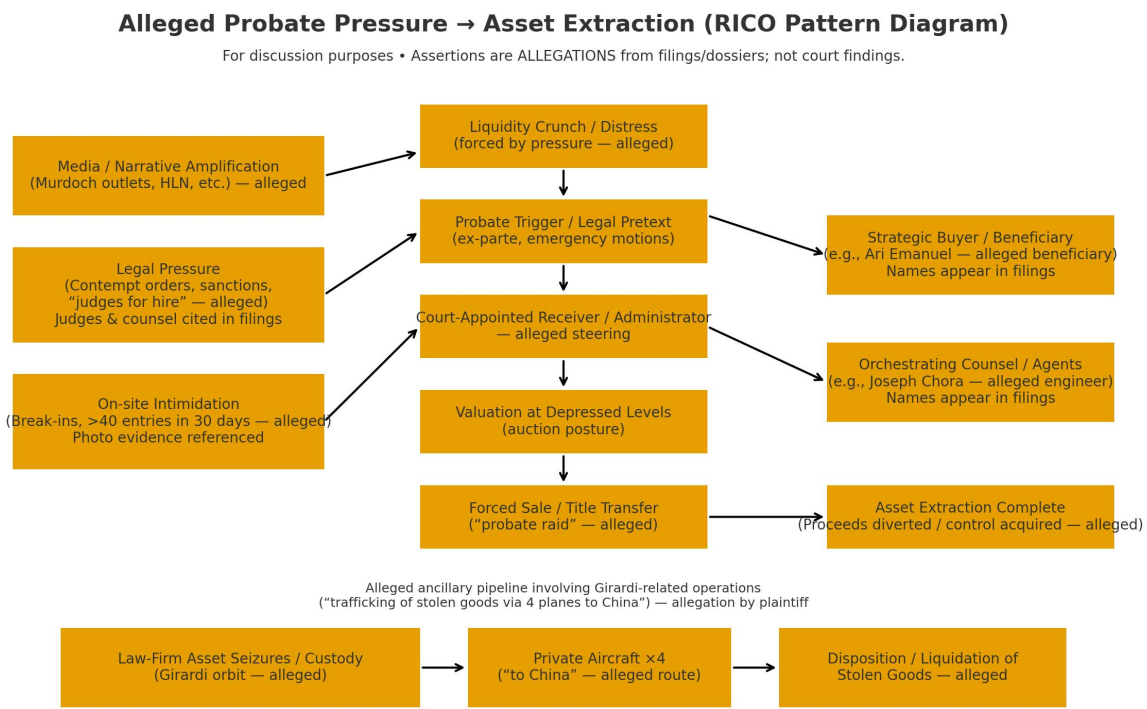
Alleged Probate Pressure → Asset Extraction (RICO Pattern Diagram)

For discussion purposes • Assertions are ALLEGATIONS from filings/dossiers; not court findings.

Media / Narrative Amplification
(Murdoch outlets, HLN, etc.) — alleged

Legal Pressure
(Contempt orders, sanctions, “judges for hire” — alleged)
Judges & counsel cited in filings

On-site Intimidation
(Break-ins, >40 entries in 30 days — alleged)
Photo evidence referenced

Liquidity Crunch / Distress
(forced by pressure — alleged)

Probate Trigger / Legal Pretext
(ex-parte, emergency motions)

Court-Appointed Receiver / Administrator
— alleged steering

Valuation at Depressed Levels
(auction posture)

Forced Sale / Title Transfer
(“probate raid” — alleged)

Strategic Buyer / Beneficiary
(e.g., Ari Emanuel — alleged beneficiary)
Names appear in filings

Orchestrating Counsel / Agents
(e.g., Joseph Chora — alleged engineer)
Names appear in filings

Asset Extraction Complete
(Proceeds diverted / control acquired — alleged)

Alleged ancillary pipeline involving Girardi-related operations
(“trafficking of stolen goods via 4 planes to China”) — allegation by plaintiff

Law-Firm Asset Seizures / Custody
(Girardi orbit — alleged)

Private Aircraft ×4
(“to China” — alleged route)

Disposition / Liquidation of
Stolen Goods — alleged